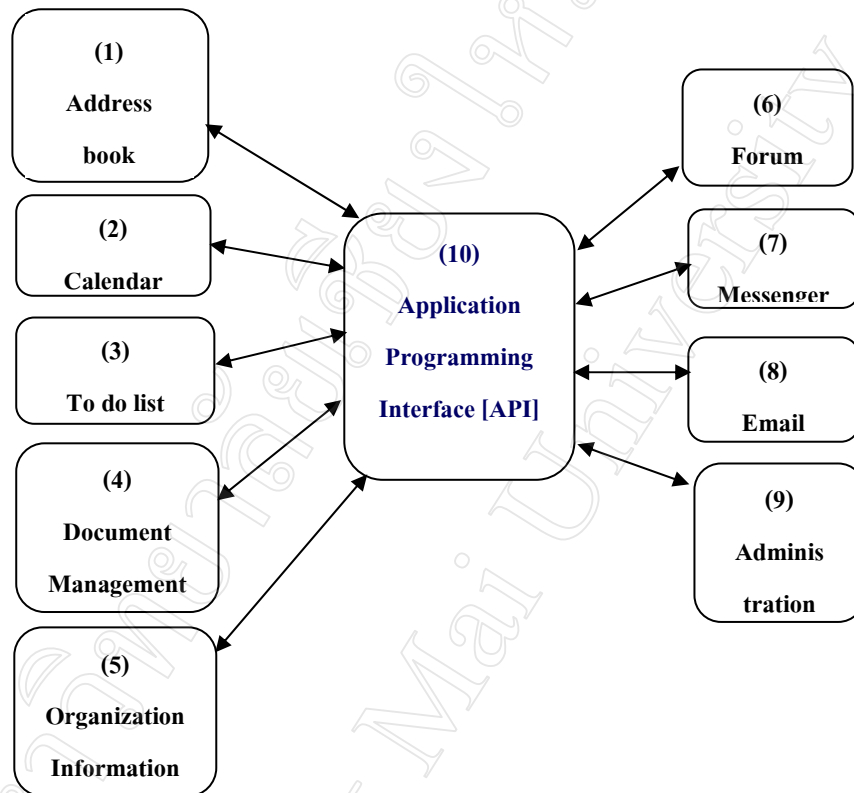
(1)
Address
book

(2)
Calendar

(3)
To do list

(4)
Document
Management

(5)
Organization
Information

(10)
Application
Programming
Interface [API]

(6)
Forum

(7)
Messenger

(8)
Email

(9)
Adminis
tration

Chiang Mai University